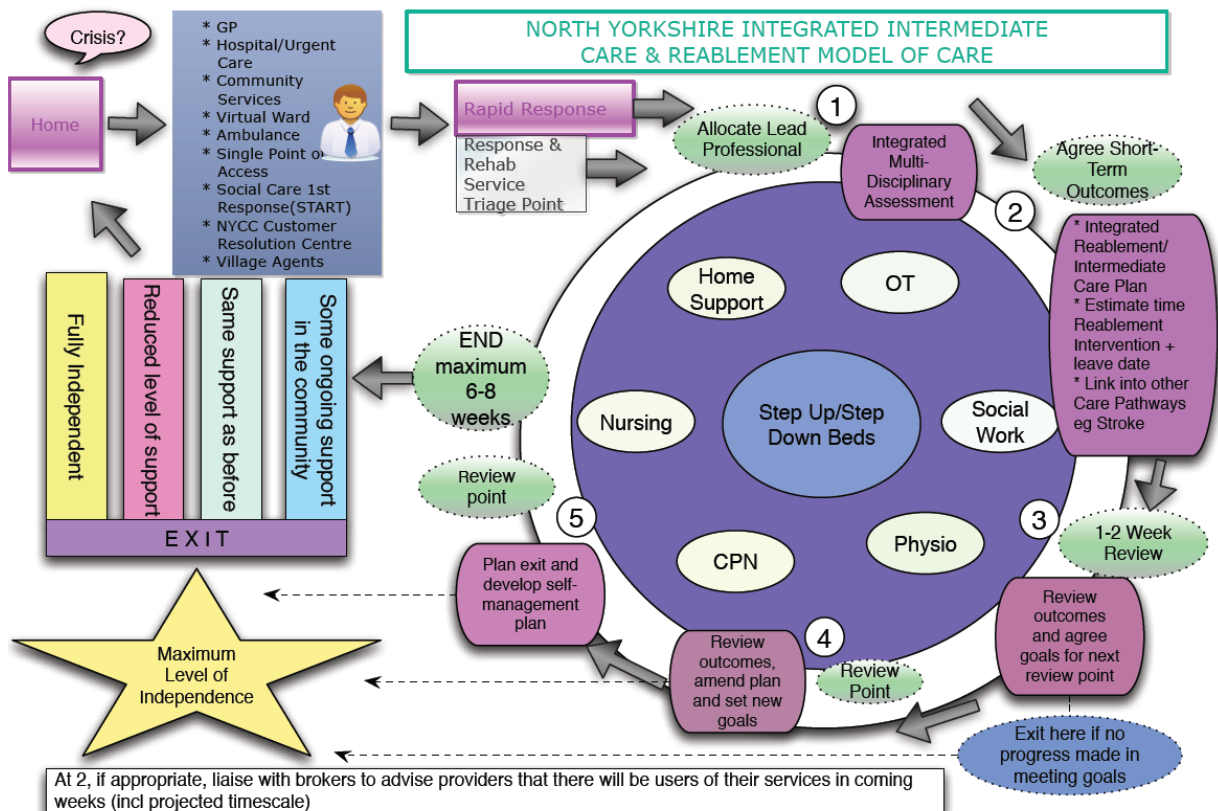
NORTH YORKSHIRE INTEGRATED INTERMEDIATE CARE & REABLEMENT MODEL OF CARE

Crisis?

Home

* GP
* Hospital/Urgent Care
* Community Services
* Virtual Ward
* Ambulance
* Single Point of Access
* Social Care 1st Response(START)
* NYCC Customer Resolution Centre
* Village Agents

Rapid Response

Response & Rehab Service Triage Point

1

Allocate Lead Professional

Integrated Multi-Disciplinary Assessment

Agree Short-Term Outcomes

2

* Integrated Reablement/ Intermediate Care Plan
* Estimate time Reablement Intervention + leave date
* Link into other Care Pathways eg Stroke

Home Support

OT

Nursing

Step Up/Step Down Beds

Social Work

CPN

Physio

3

1-2 Week Review

Review outcomes and agree goals for next review point

4

Review outcomes, amend plan and set new goals

Review Point

Exit here if no progress made in meeting goals

5

Plan exit and develop self-management plan

Review point

END maximum 6-8 weeks

Fully Independent

Reduced level of support

Same support as before

Some ongoing support in the community

EXIT

Maximum Level of Independence

At 2, if appropriate, liaise with brokers to advise providers that there will be users of their services in coming weeks (incl projected timescale)